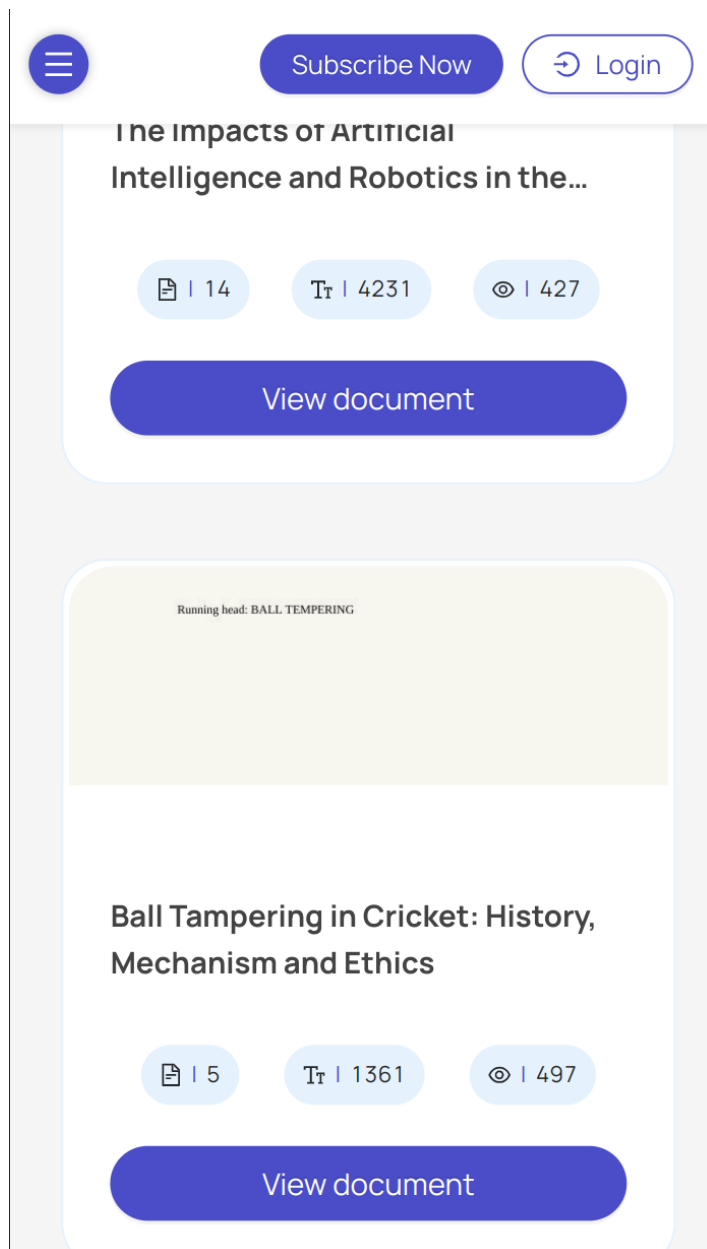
Subscribe Now

Login

The Impacts of Artificial Intelligence and Robotics in the...

| 14

Tт | 4231

| 427

View document

Running head: BALL TEMPERING

Ball Tampering in Cricket: History, Mechanism and Ethics

| 5

Tт | 1361

| 497

View document